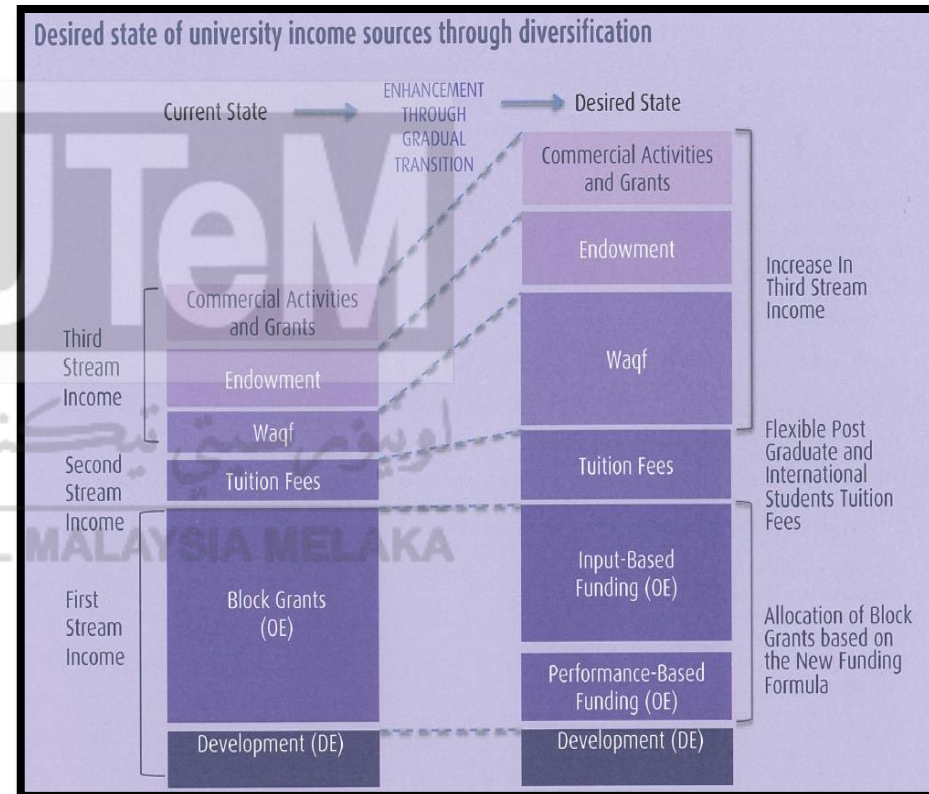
Desired state of university income sources through diversification

Current State

ENHANCEMENT THROUGH GRADUAL TRANSITION

Desired State

UTeM

Third Stream Income

Commercial Activities and Grants

Endowment

Waqf

Second Stream Income

Tuition Fees

First Stream Income

Block Grants (OE)

Development (DE)

Commercial Activities and Grants

Endowment

Waqf

Tuition Fees

Input-Based Funding (OE)

Performance-Based Funding (OE)

Development (DE)

Increase In Third Stream Income

Flexible Post Graduate and International Students Tuition Fees

Allocation of Block Grants based on the New Funding Formula

اونيورسيتي تيكنيكل

MALAYSIA MELAKA